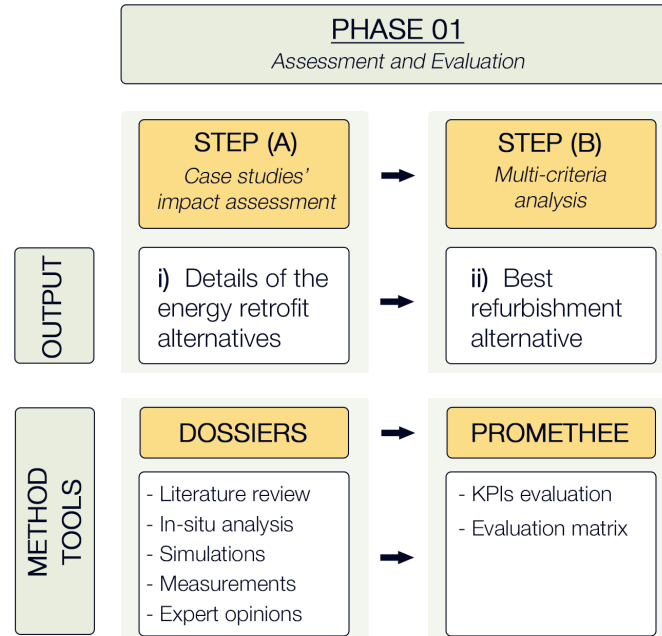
PHASE 01
Assessment and Evaluation

STEP (A)
Case studies' impact assessment

STEP (B)
Multi-criteria analysis

OUTPUT

i) Details of the energy retrofit alternatives

ii) Best refurbishment alternative

METHOD TOOLS

DOSSIERS

PROMETHEE

- Literature review
- In-situ analysis
- Simulations
- Measurements
- Expert opinions

- KPIs evaluation
- Evaluation matrix